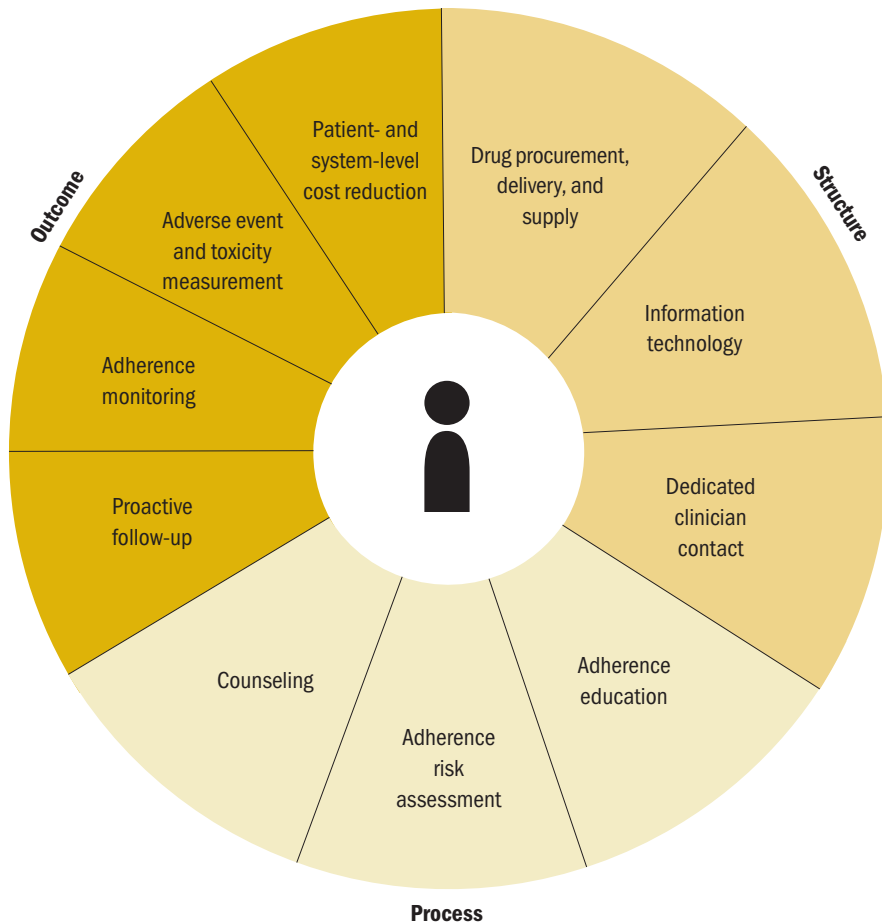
Outcome

Structure

Patient- and system-level cost reduction

Drug procurement, delivery, and supply

Adverse event and toxicity measurement

Information technology

Adherence monitoring

Proactive follow-up

Dedicated clinician contact

Counseling

Adherence education

Adherence risk assessment

Process